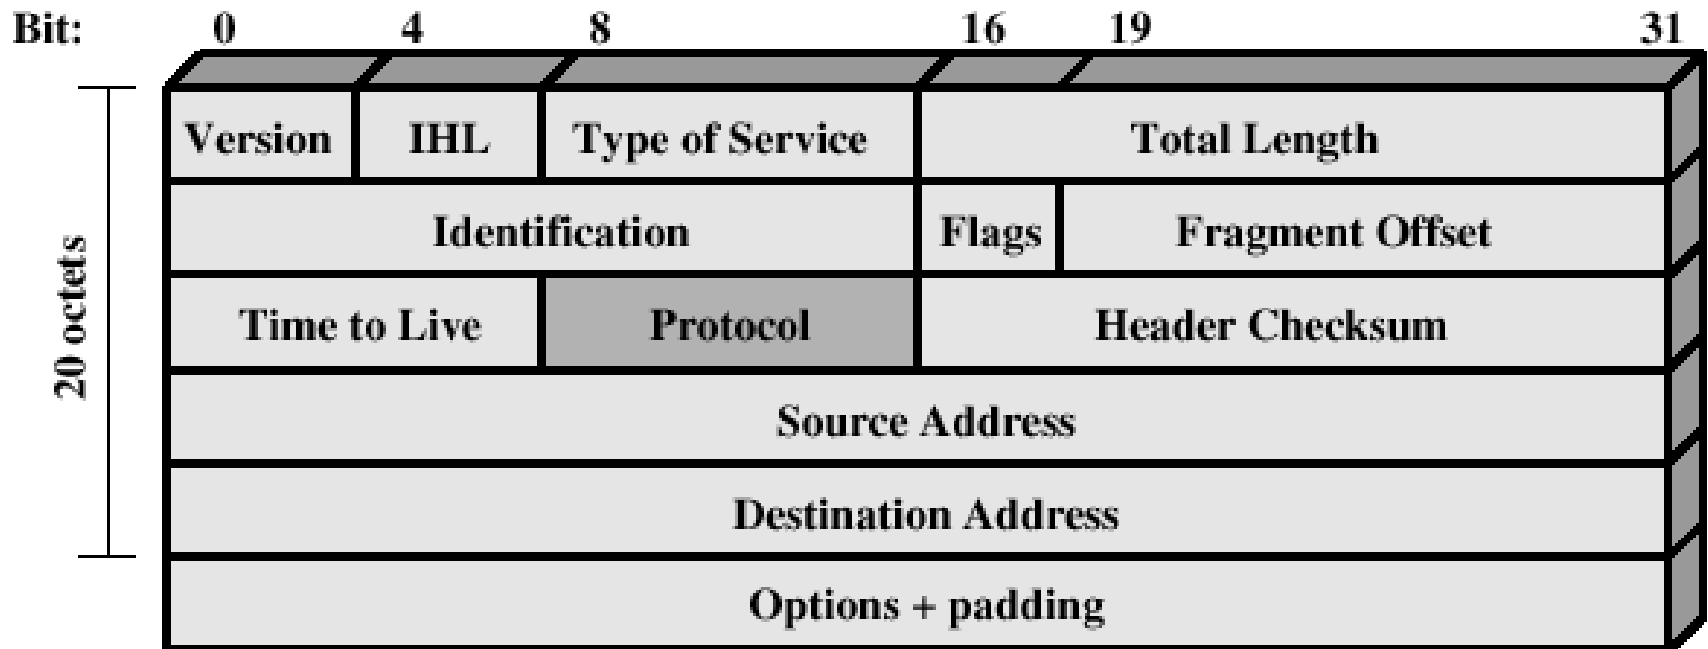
Bit: 0 4 8 16 19 31

20 octets

| Version | IHL | Type of Service | Total Length | |
|---|---|---|---|---|
| Identification | | | Flags | Fragment Offset |
| Time to Live | | Protocol | Header Checksum | |
| Source Address | | | | |
| Destination Address | | | | |
| Options + padding | | | | |